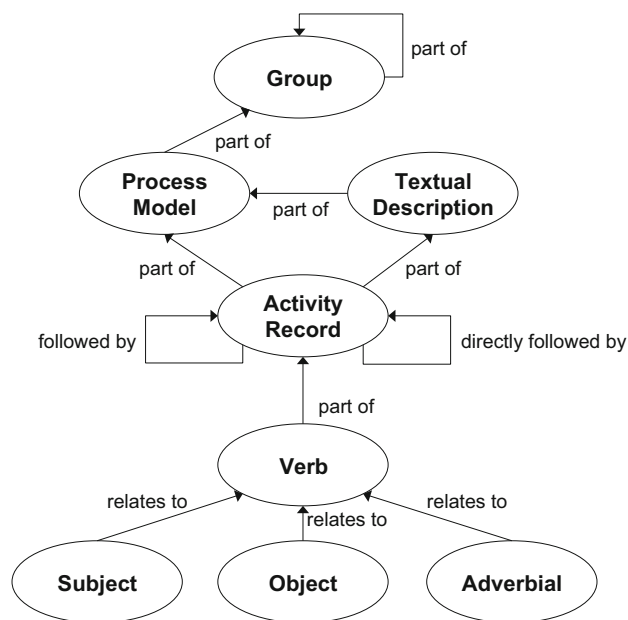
part of

Group

part of

Process Model

part of

Textual Description

part of

part of

Activity Record

followed by

directly followed by

part of

Verb

relates to

relates to

relates to

Subject

Object

Adverbial